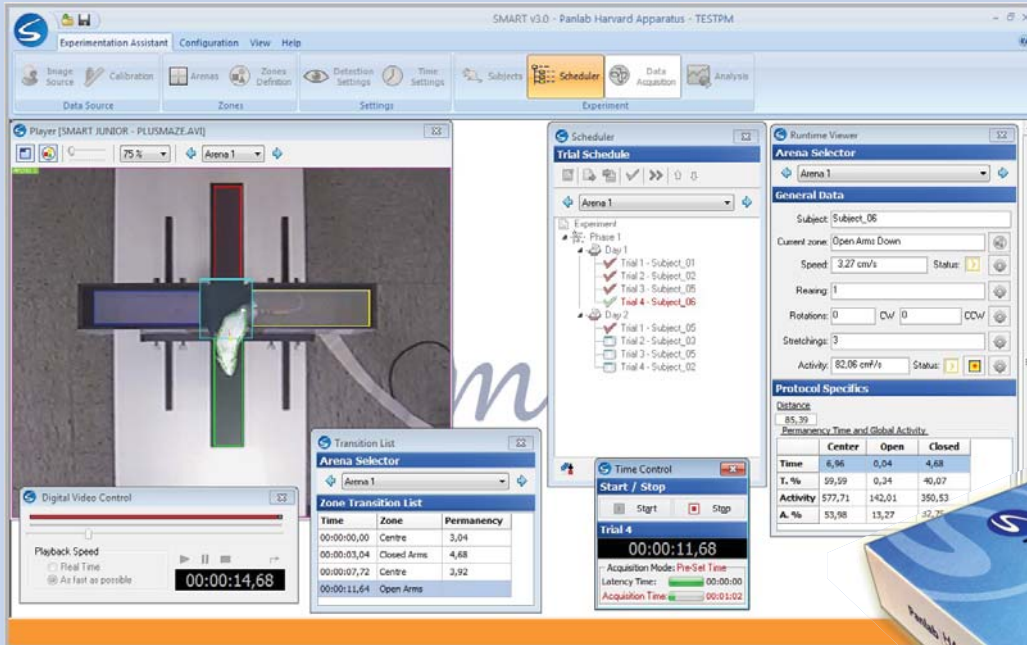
SMART v3.0 - Panlab Harvard Apparatus - TESTPM

Experimentation Assistant Configuration View Help

Image Source Calibration Arenas Zones Definition Detection Settings Time Settings Subjects Scheduler Data Acquisition Analysis

Data Source Zones Settings Experiment

Player [SMART JUNIOR - PLUSMAZE.AVI]

75 % Arena 1

Digital Video Control

Playback Speed
Real Time
As fast as possible

00:00:14,68

Transition List

Arena Selector

Arena 1

Zone Transition List

| Time | Zone | Permanency |
|---|---|---|
| 00:00:00,00 | Centre | 3,04 |
| 00:00:03,04 | Closed Arms | 4,68 |
| 00:00:07,72 | Centre | 3,92 |
| 00:00:11,64 | Open Arms | |

Scheduler

Trial Schedule

Arena 1

Experiment
Phase 1
Day 1
Trial 1 - Subject_01
Trial 2 - Subject_02
Trial 3 - Subject_05
Trial 4 - Subject_06
Day 2
Trial 1 - Subject_05
Trial 2 - Subject_03
Trial 3 - Subject_05
Trial 4 - Subject_02

Time Control

Start / Stop

Start Stop

Trial 4

00:00:11,68

Acquisition Mode: Pre-Set Time
Latency Time: 00:00:00
Acquisition Time: 00:01:02

Runtime Viewer

Arena Selector

Arena 1

General Data

Subject: Subject_06
Current zone: Open Arms Down
Speed: 3.27 cm/s Status:
Rearing: 1
Rotations: 0 CW 0 CCW
Stretchings: 3
Activity: 82,06 cm²/s Status:

Protocol Specifics

Distance
85,39
Permanency Time and Global Activity

| | Center | Open | Closed |
|---|---|---|---|
| Time | 6,96 | 0,04 | 4,68 |
| T. % | 59,59 | 0,34 | 40,07 |
| Activity | 577,71 | 142,01 | 350,53 |
| A. % | 53,98 | 13,27 | 32,75 |

Panlab H